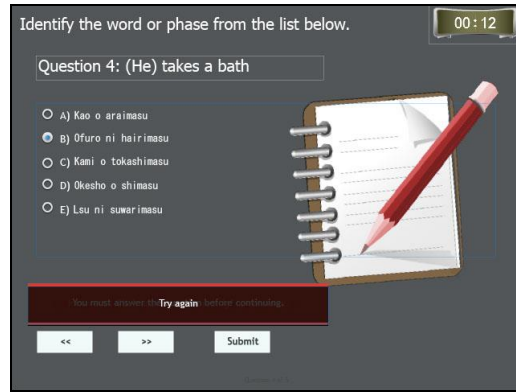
Identify the word or phase from the list below.

00:12

Question 4: (He) takes a bath

A) Kao o araimasu
B) Ofuro ni hairimasu
C) Kami o tokashimasu
D) Okesho o shimasu
E) Lsu ni suwarimasu

You must answer the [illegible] before continuing.
Try again

<<
>>
Submit